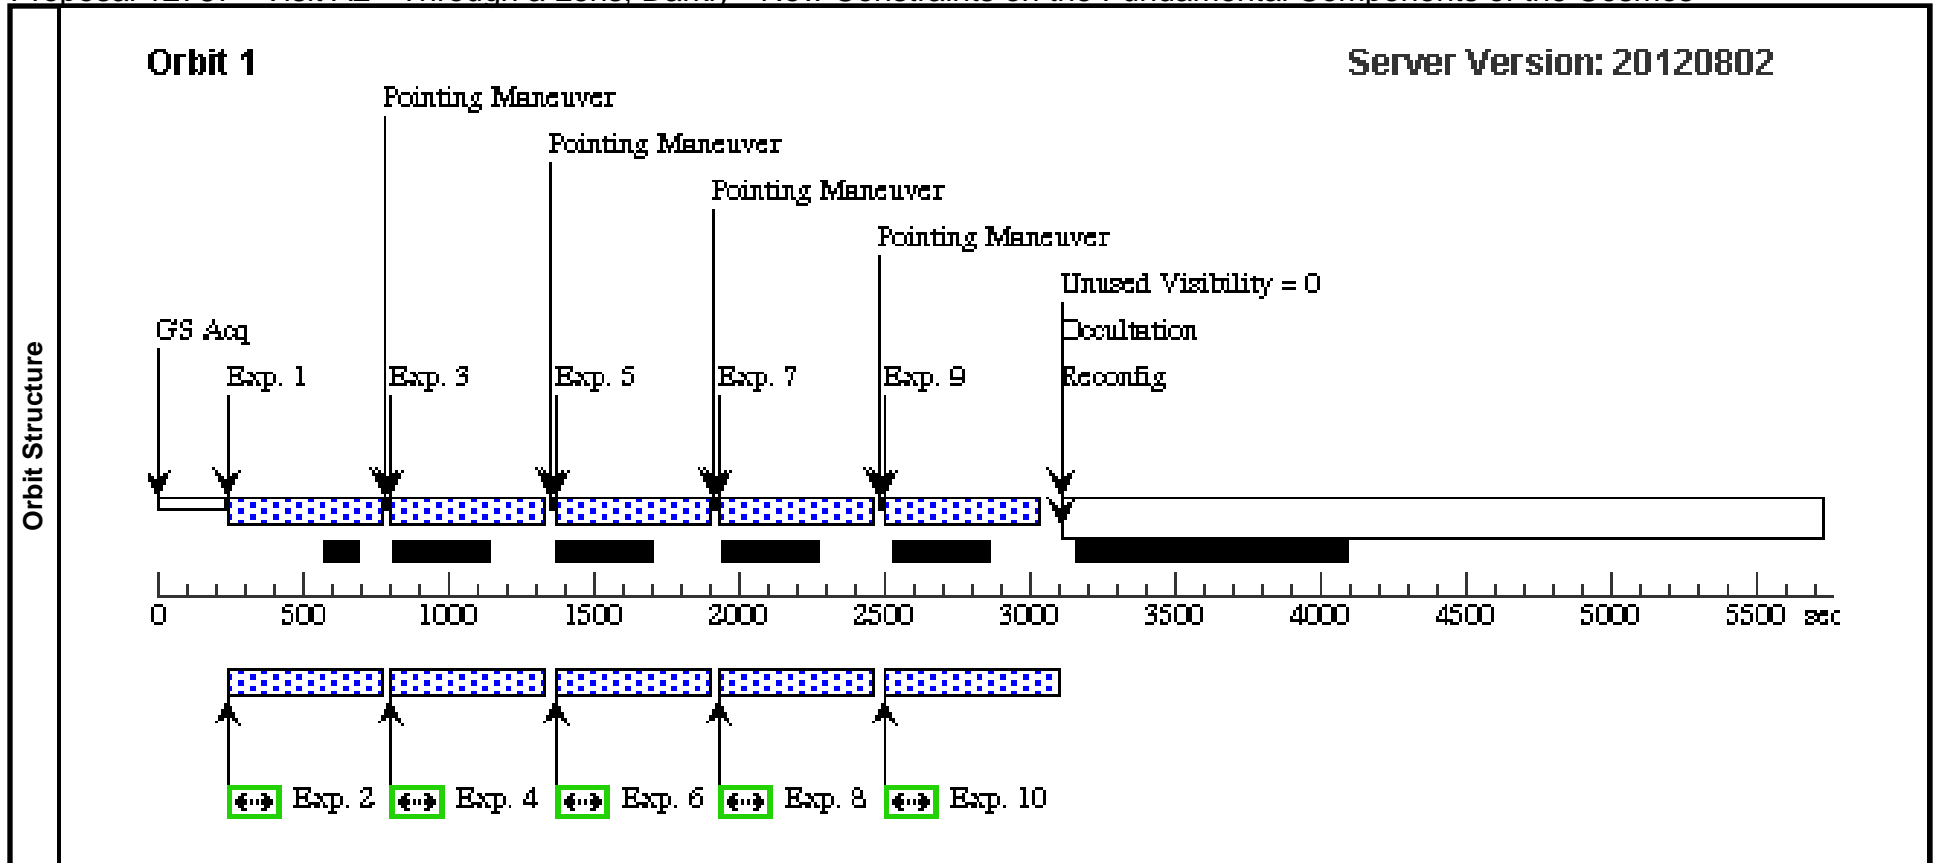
Orbit Structure

Orbit 1

Server Version: 20120802

Pointing Maneuver

Pointing Maneuver

Pointing Maneuver

Pointing Maneuver

Unused Visibility = 0

Occultation

Reconfig

GS Acq

Exp. 1

Exp. 3

Exp. 5

Exp. 7

Exp. 9

0 500 1000 1500 2000 2500 3000 3500 4000 4500 5000 5500 sec

Exp. 2 Exp. 4 Exp. 6 Exp. 8 Exp. 10